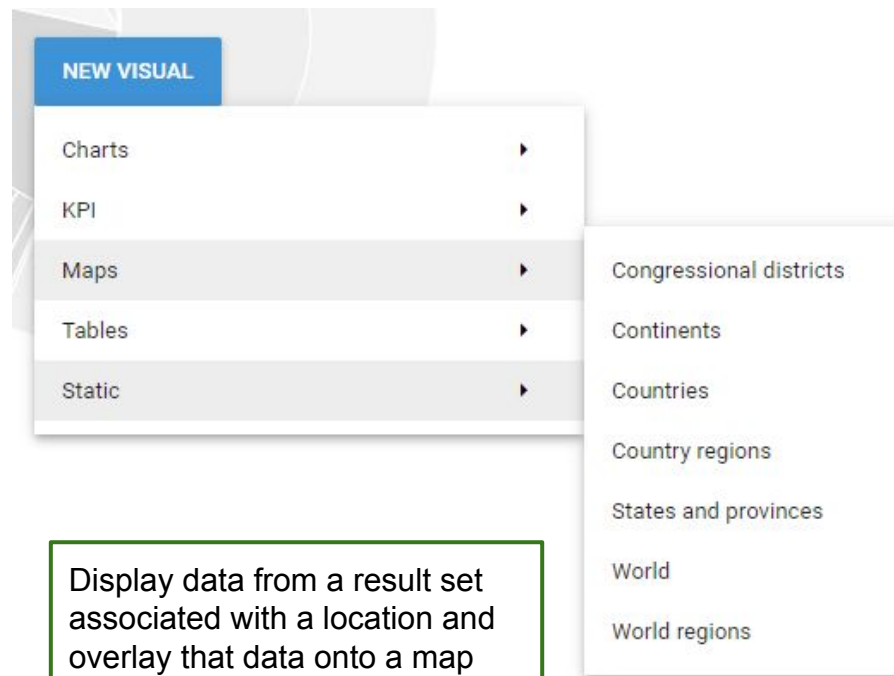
NEW VISUAL

Charts

KPI

Maps

Tables

Static

Congressional districts

Continents

Countries

Country regions

States and provinces

World

World regions

Display data from a result set associated with a location and overlay that data onto a map